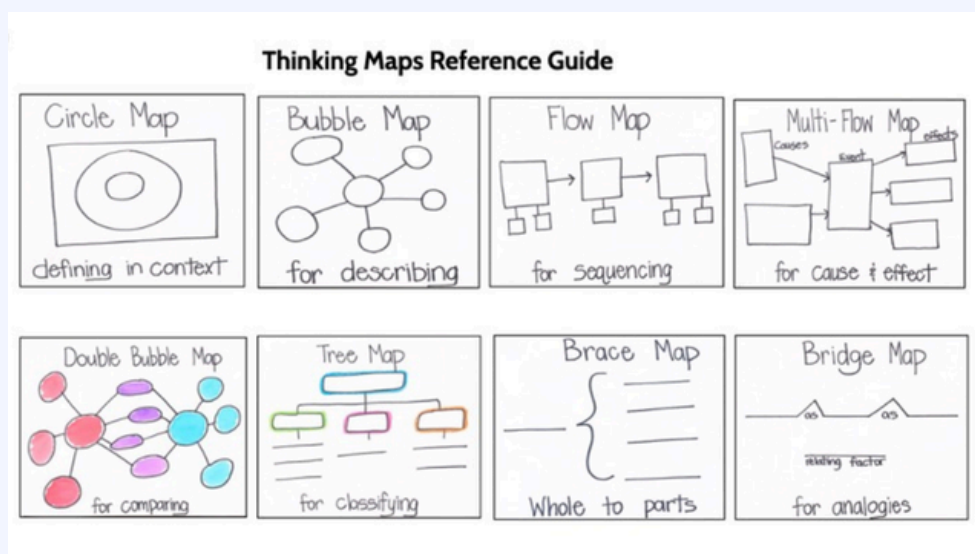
Thinking Maps Reference Guide

Circle Map

defining in context

Bubble Map

for describing

Flow Map

for sequencing

Multi-Flow Map

causes

event

effects

for cause & effect

Double Bubble Map

for comparing

Tree Map

for classifying

Brace Map

Whole to parts

Bridge Map

as

as

relating factor

for analogies